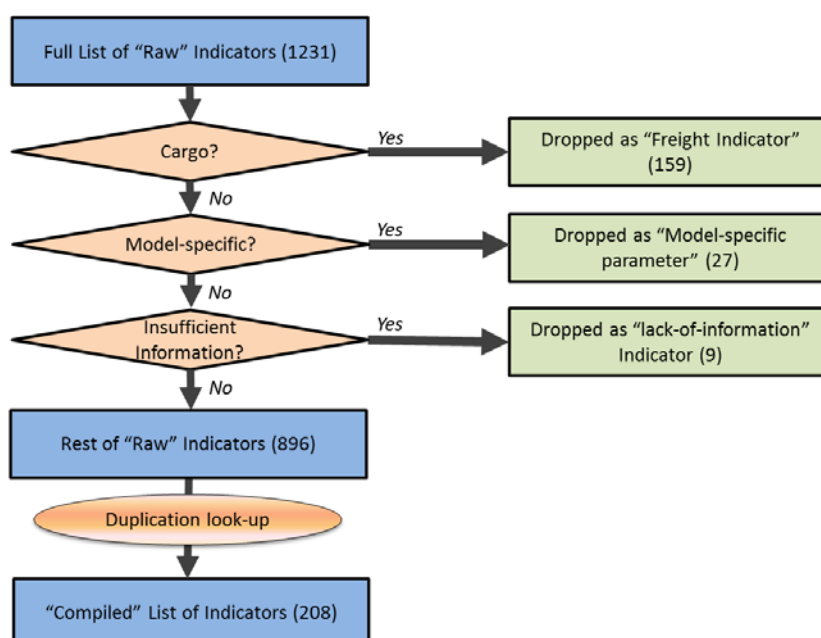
Full List of “Raw” Indicators (1231)

Cargo?

Yes

Dropped as “Freight Indicator” (159)

No

Model-specific?

Yes

Dropped as “Model-specific parameter” (27)

No

Insufficient Information?

Yes

Dropped as “lack-of-information” Indicator (9)

No

Rest of “Raw” Indicators (896)

Duplication look-up

“Compiled” List of Indicators (208)